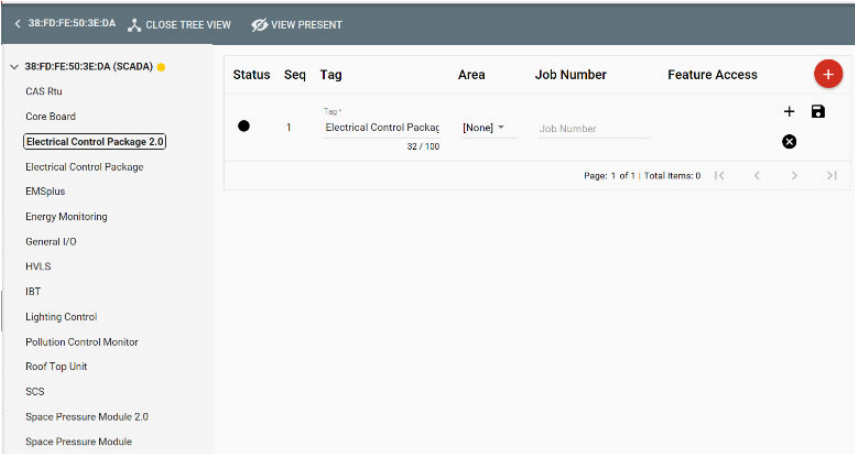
< 38:FD:FE:50:3E:DA CLOSE TREE VIEW VIEW PRESENT

38:FD:FE:50:3E:DA (SCADA)

CAS Rtu

Core Board

Electrical Control Package 2.0

Electrical Control Package

EMSplus

Energy Monitoring

General I/O

HVLS

IBT

Lighting Control

Pollution Control Monitor

Roof Top Unit

SCS

Space Pressure Module 2.0

Space Pressure Module

| Status | Seq | Tag | Area | Job Number | Feature Access |
|---|---|---|---|---|---|
| ● | 1 | Tag * Electrical Control Packag 32 / 100 | [None] | Job Number | + ✕ |

Page: 1 of 1 | Total Items: 0